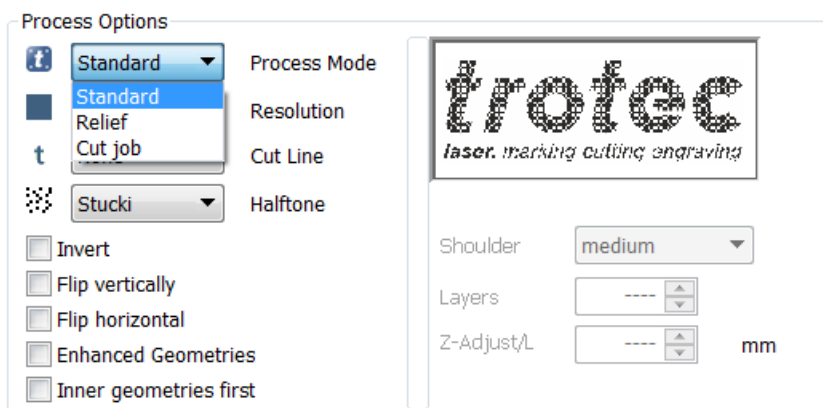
Process Options

Standard
Standard
Relief
Cut job
Process Mode
Resolution
Cut Line
Stucki
Halftone

Invert
Flip vertically
Flip horizontal
Enhanced Geometries
Inner geometries first

trotec
laser. marking cutting engraving

Shoulder
medium
Layers
----
Z-Adjust/L
----
mm